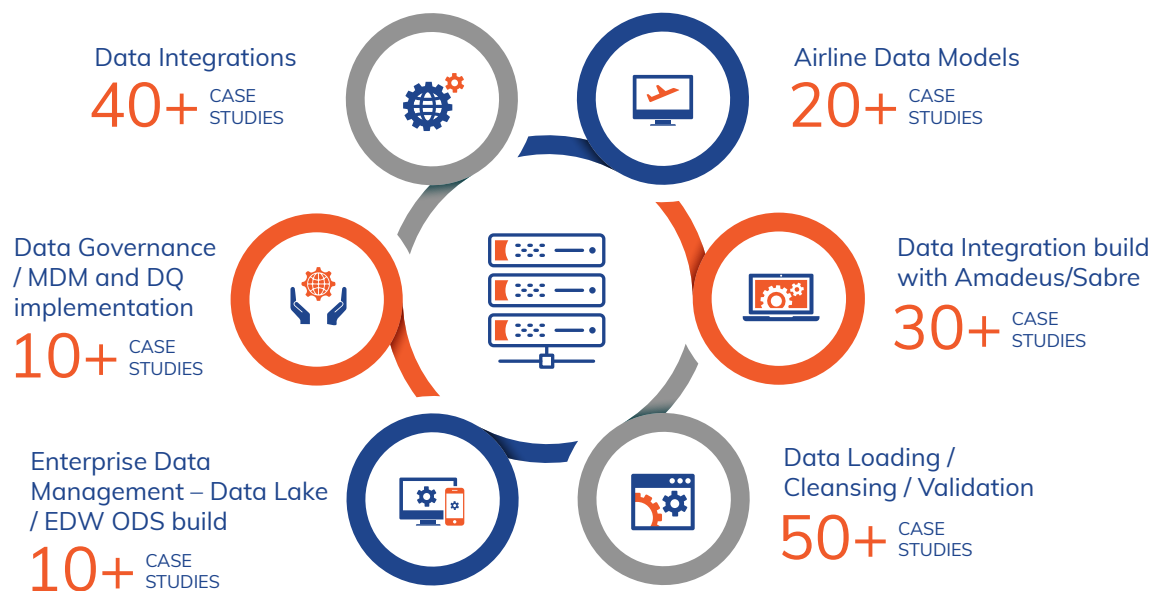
Data Integrations
40+ CASE STUDIES

Airline Data Models
20+ CASE STUDIES

Data Governance / MDM and DQ implementation
10+ CASE STUDIES

Data Integration build with Amadeus/Sabre
30+ CASE STUDIES

Enterprise Data Management – Data Lake / EDW ODS build
10+ CASE STUDIES

Data Loading / Cleansing / Validation
50+ CASE STUDIES